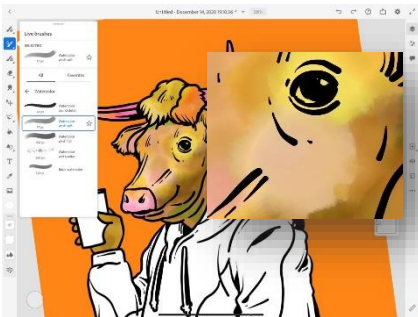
Untitled - December 14, 2020 10:10:36

Live brushes

SELECTED

Watercolor and salt

All

Favorites

Watercolor

Watercolor dry DARKER

Watercolor and salt

Watercolor and Tint

Watercolor and Leader

Basic watercolor